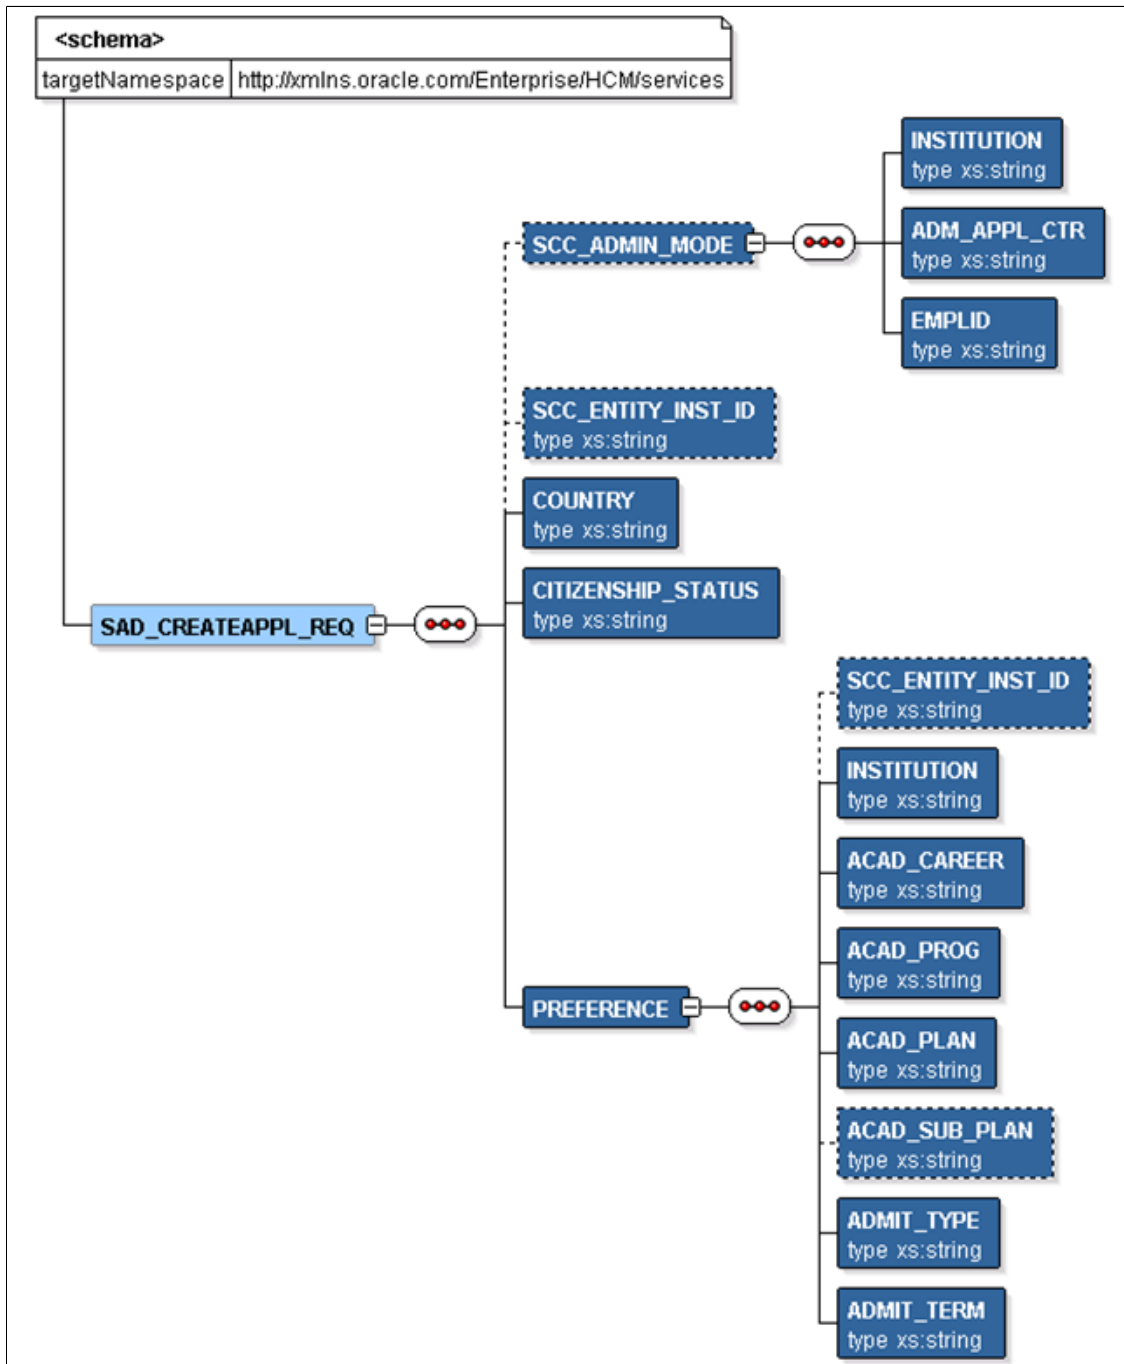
<schema>

| targetNamespace | http://xmlns.oracle.com/Enterprise/HCM/services |
|---|---|

SAD_CREATEAPPL_REQ

SCC_ADMIN_MODE

INSTITUTION
type xs:string

ADM_APPL_CTR
type xs:string

EMPLID
type xs:string

SCC_ENTITY_INST_ID
type xs:string

COUNTRY
type xs:string

CITIZENSHIP_STATUS
type xs:string

PREFERENCE

SCC_ENTITY_INST_ID
type xs:string

INSTITUTION
type xs:string

ACAD_CAREER
type xs:string

ACAD_PROG
type xs:string

ACAD_PLAN
type xs:string

ACAD_SUB_PLAN
type xs:string

ADMIT_TYPE
type xs:string

ADMIT_TERM
type xs:string